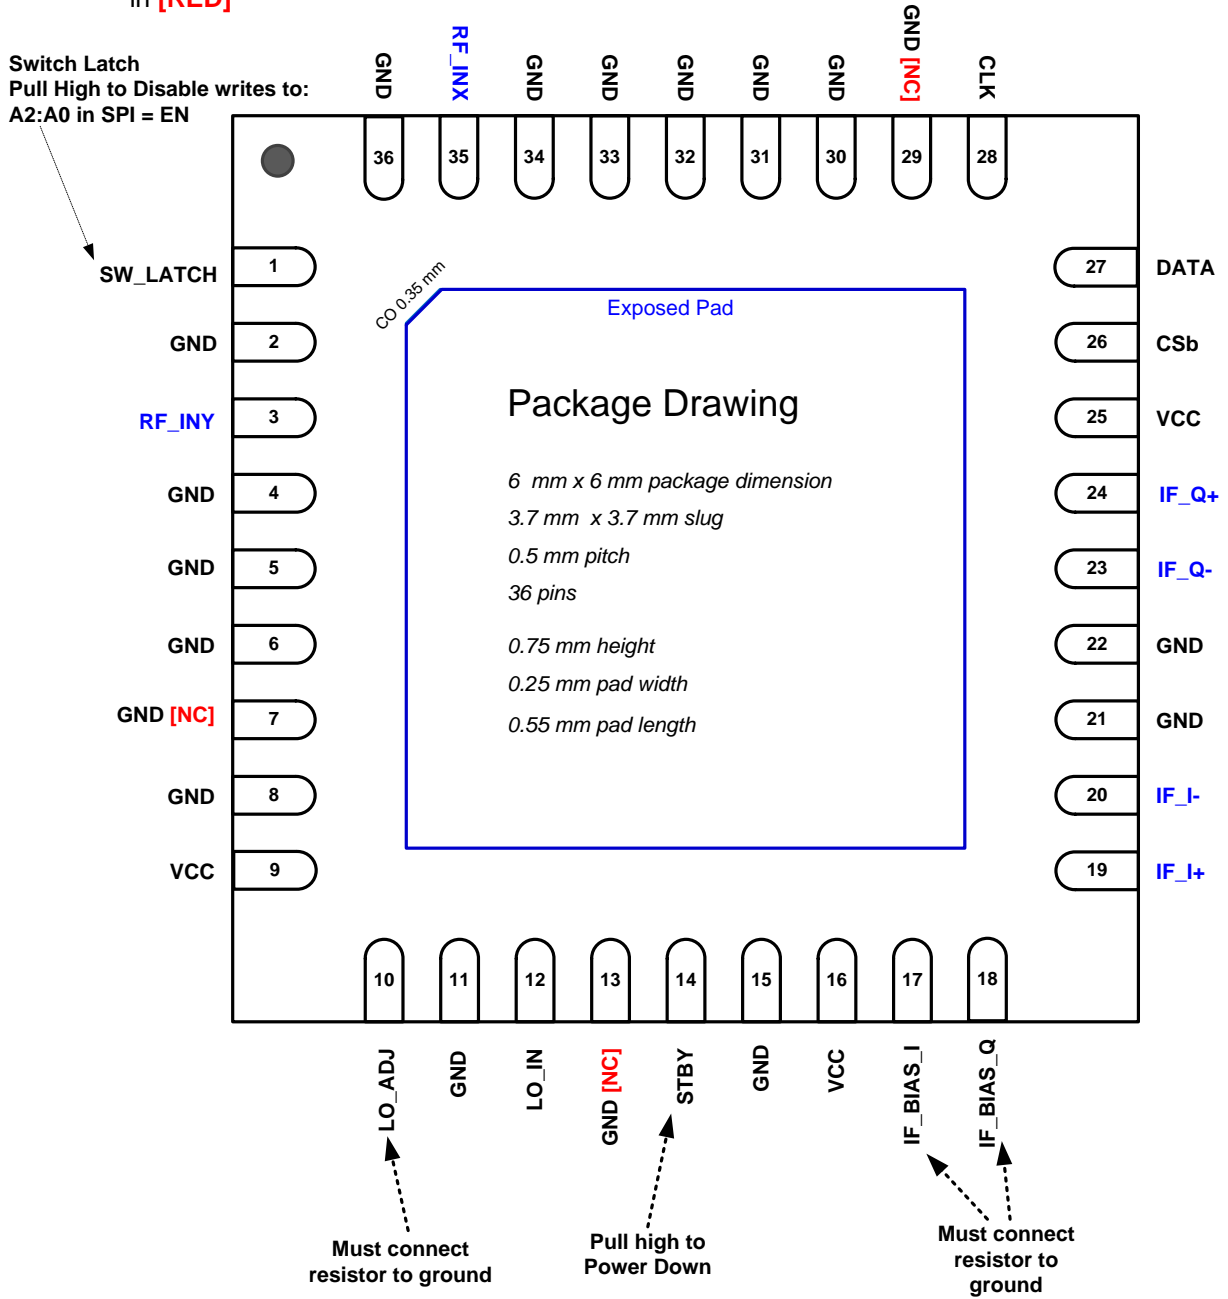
in [RED]

Switch Latch
Pull High to Disable writes to:
A2:A0 in SPI = EN

GND RF_INX GND GND GND GND GND GND [NC] CLK
36 35 34 33 32 31 30 29 28

SW_LATCH 1
GND 2
RF_INY 3
GND 4
GND 5
GND 6
GND [NC] 7
GND 8
VCC 9

27 DATA
26 CSb
25 VCC
24 IF_Q+
23 IF_Q-
22 GND
21 GND
20 IF_I-
19 IF_I+

CO 0.35 mm
Exposed Pad

Package Drawing

6 mm x 6 mm package dimension
3.7 mm x 3.7 mm slug
0.5 mm pitch
36 pins

0.75 mm height
0.25 mm pad width
0.55 mm pad length

10 11 12 13 14 15 16 17 18
LO_ADJ GND LO_IN GND [NC] STBY GND VCC IF_BIAS_I IF_BIAS_Q

Must connect resistor to ground

Pull high to Power Down

Must connect resistor to ground